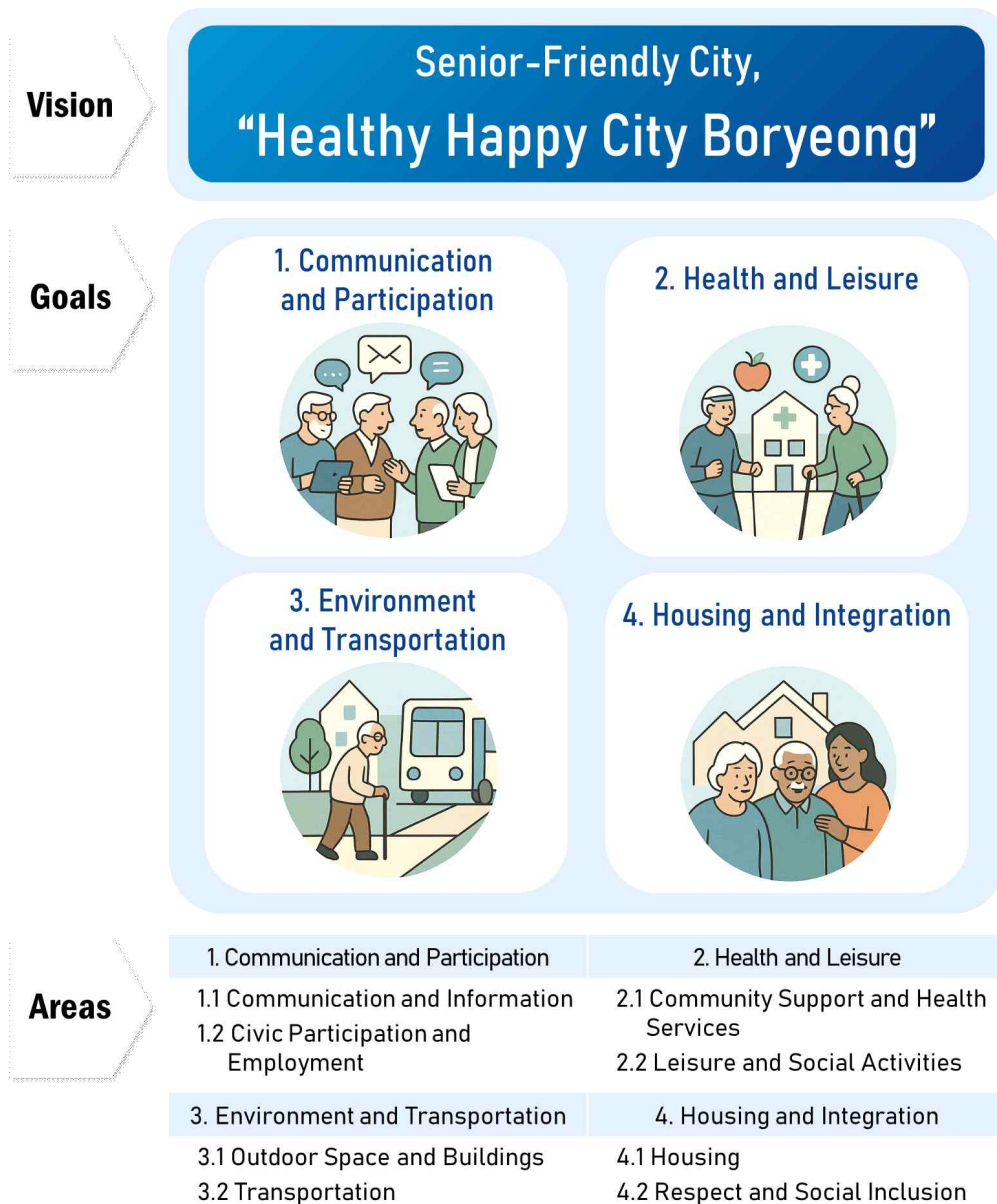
Vision

Senior-Friendly City,
“Healthy Happy City Boryeong”

Goals

1. Communication and Participation

2. Health and Leisure

3. Environment and Transportation

4. Housing and Integration

Areas

| 1. Communication and Participation | 2. Health and Leisure |
|---|---|
| 1.1 Communication and Information<br>1.2 Civic Participation and Employment | 2.1 Community Support and Health Services<br>2.2 Leisure and Social Activities |
| 3. Environment and Transportation | 4. Housing and Integration |
| 3.1 Outdoor Space and Buildings<br>3.2 Transportation | 4.1 Housing<br>4.2 Respect and Social Inclusion |